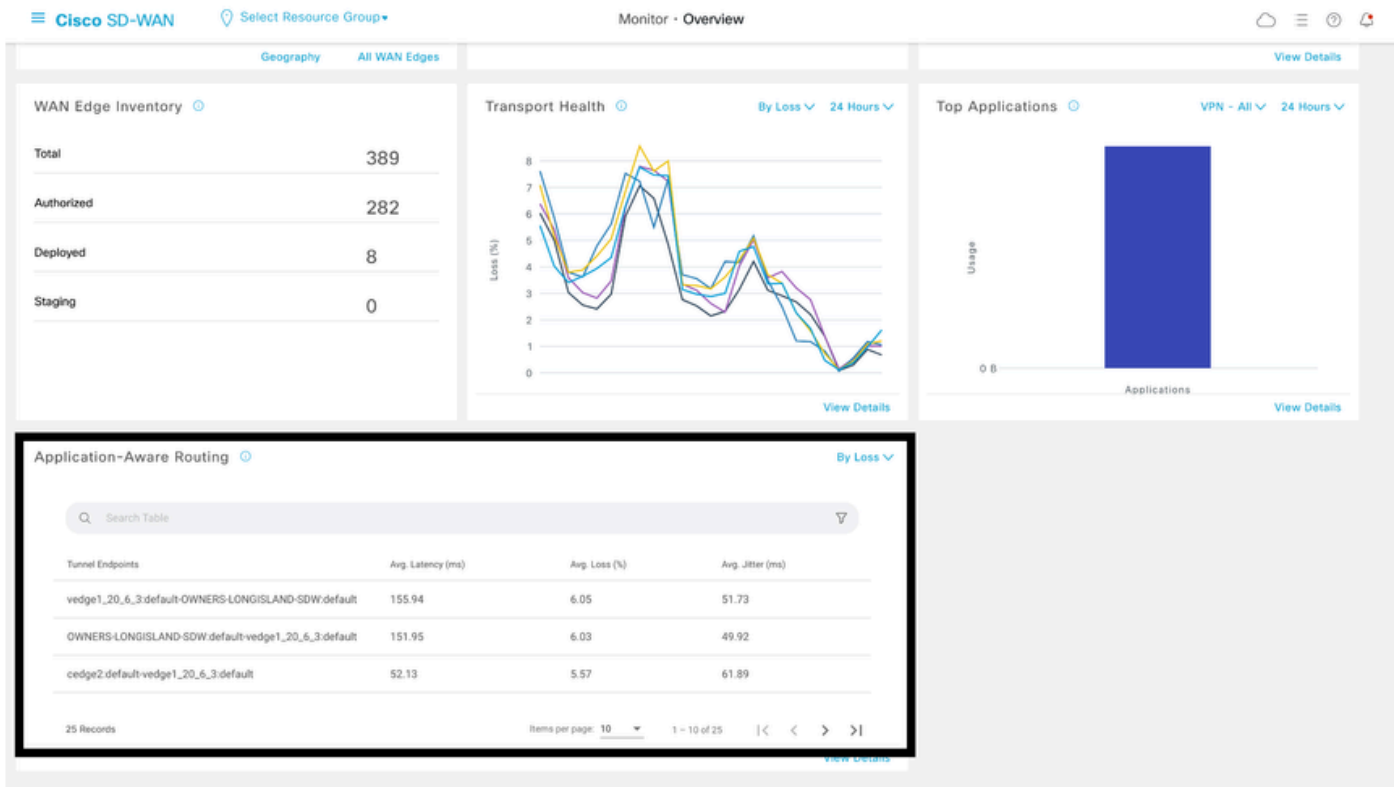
Cisco SD-WAN   Select Resource Group   Monitor · Overview

Geography   All WAN Edges

View Details

WAN Edge Inventory

| | |
|---|---|
| Total | 389 |
| Authorized | 282 |
| Deployed | 8 |
| Staging | 0 |

Transport Health   By Loss   24 Hours

Loss (%)
8
7
6
5
4
3
2
1
0

View Details

Top Applications   VPN - All   24 Hours

Usage
0 B
Applications

View Details

Application-Aware Routing   By Loss

Search Table

| Tunnel Endpoints | Avg. Latency (ms) | Avg. Loss (%) | Avg. Jitter (ms) |
|---|---|---|---|
| vedge1_20_6_3:default-OWNERS-LONGISLAND-SDW:default | 155.94 | 6.05 | 51.73 |
| OWNERS-LONGISLAND-SDW:default-vedge1_20_6_3:default | 151.95 | 6.03 | 49.92 |
| cedge2:default-vedge1_20_6_3:default | 52.13 | 5.57 | 61.89 |

25 Records   Items per page: 10   1 – 10 of 25

View Details